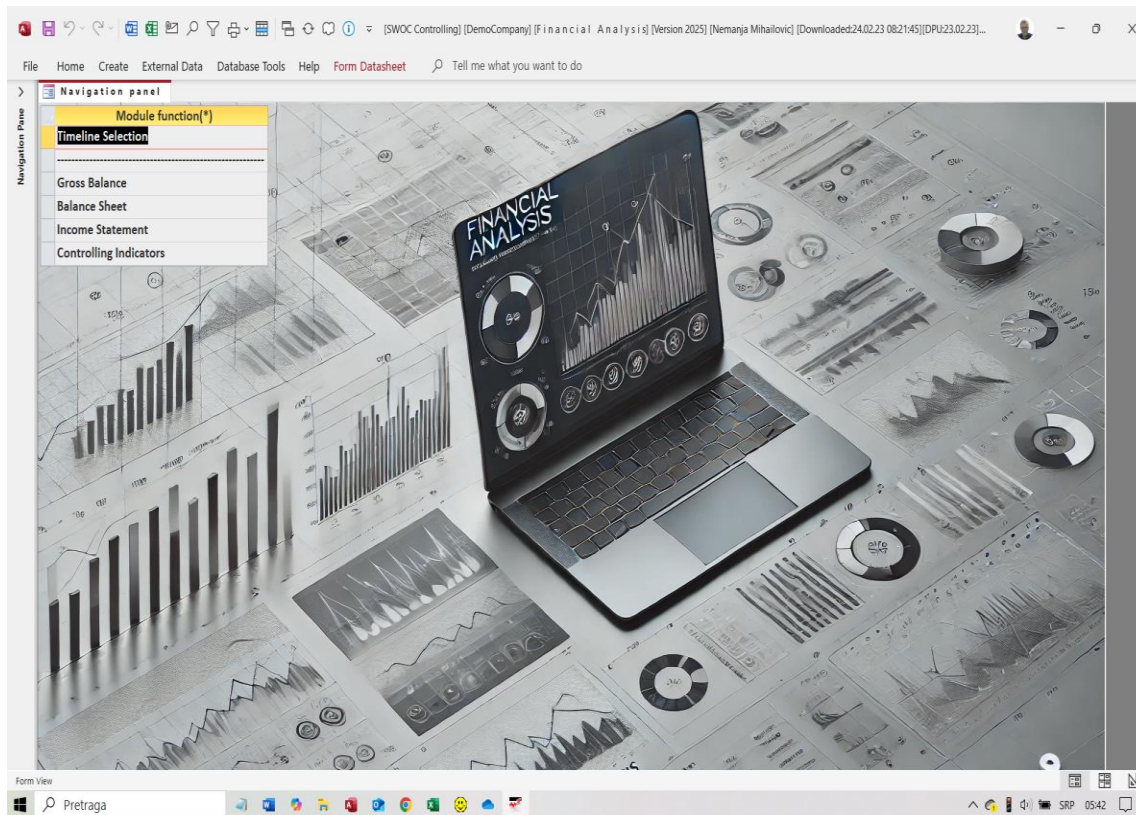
[SWOC Controlling] [DemoCompany] [F i n a n c i a l A n a l y s i s] [Version 2025] [Nemanja Mihailovic] [Downloaded:24.02.23 08:21:45][DPU:23.02.23]...

File Home Create External Data Database Tools Help Form Datasheet Tell me what you want to do

Navigation Pane

Navigation panel

| Module function(*) |
|---|
| Timeline Selection |
| ------------------------------------------------ |
| Gross Balance |
| Balance Sheet |
| Income Statement |
| Controlling Indicators |

FINANCIAL ANALYSIS

Form View

Pretraga

SRP 05:42